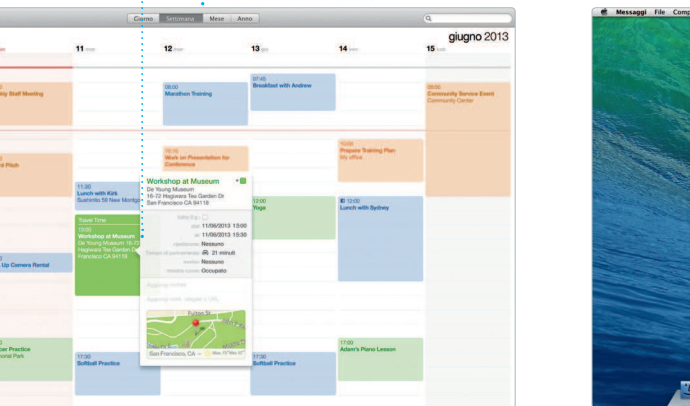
Giorno Settimana Mese Anno

giugno 2013

11 mar 12 mer 13 gio 14 ven 15 sab

ity Staff Meeting

08:00 Marathon Training

07:45 Breakfast with Andrew

08:00 Community Service Event Community Center

d Pitch

10:00 Work on Presentation for Conference

10:00 Prepare Training Plan My office

11:30 Lunch with Kirk Suehiro 58 New Montgo

Workshop at Museum
De Young Museum
18-72 Hagiwara Tea Garden Dr
San Francisco CA 94118

12:00 Yoga

12:00 Lunch with Sydney

Travel Time
13:00 Workshop at Museum De Young Museum 18-72 Hagiwara Tea Garden Dr San Francisco CA 94118

tutto il g
inizio 11/06/2013 13:00
fine 11/06/2013 15:30
ripetizione Nessuno
Tempo di percorrenza 21 minuti
avviso Nessuno
mostra come Occupato

Aggiungi invitati
Aggiungi note, allegati o URL

Fulton St
San Francisco, CA

Up Camera Rental

cer Practice
onal Park

17:30 Softball Practice

17:30 Softball Practice

17:00 Adam's Piano Lesson

Messaggi File Comp